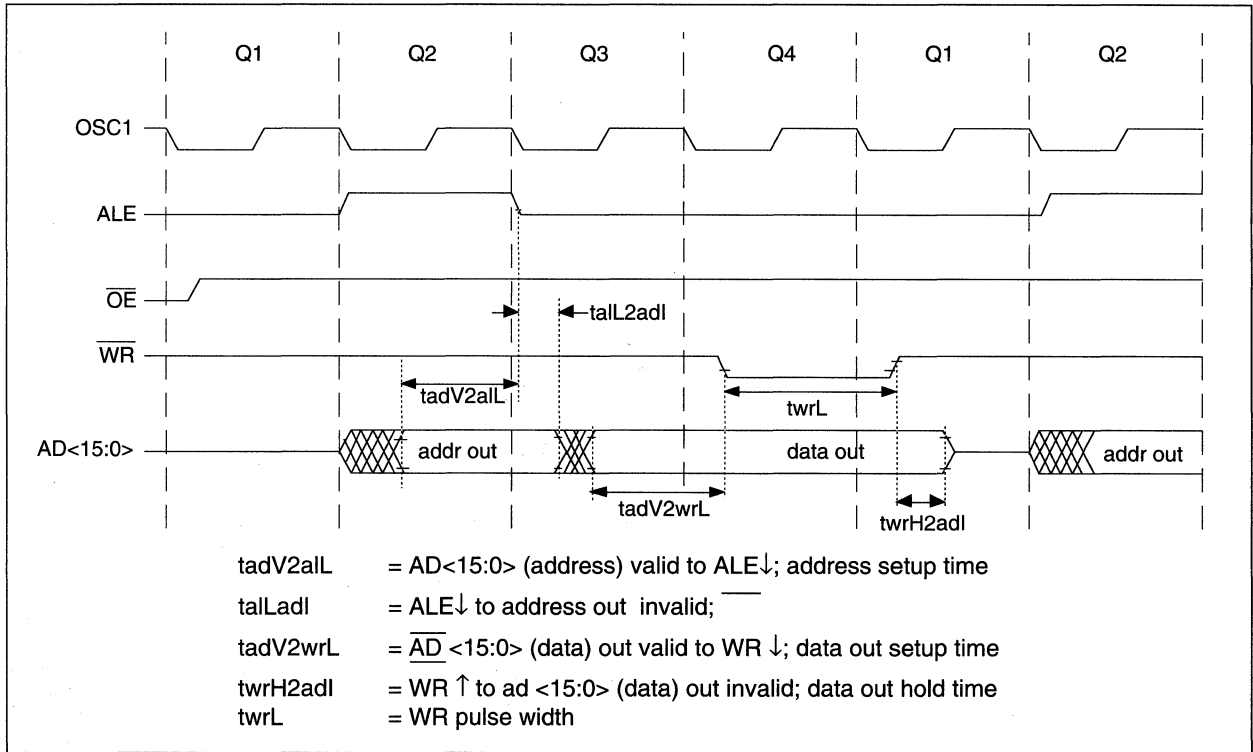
Q1 Q2 Q3 Q4 Q1 Q2

OSC1

ALE

$\overline{OE}$

$\overline{WR}$

AD<15:0>

talL2adl

tadV2alL

twrL

addr out

data out

addr out

tadV2wrL

twrH2adl

tadV2alL = AD<15:0> (address) valid to ALE↓; address setup time

talLadl = ALE↓ to address out invalid;

tadV2wrL = $\overline{AD}$ <15:0> (data) out valid to WR ↓; data out setup time

twrH2adl = WR ↑ to ad <15:0> (data) out invalid; data out hold time

twrL = WR pulse width